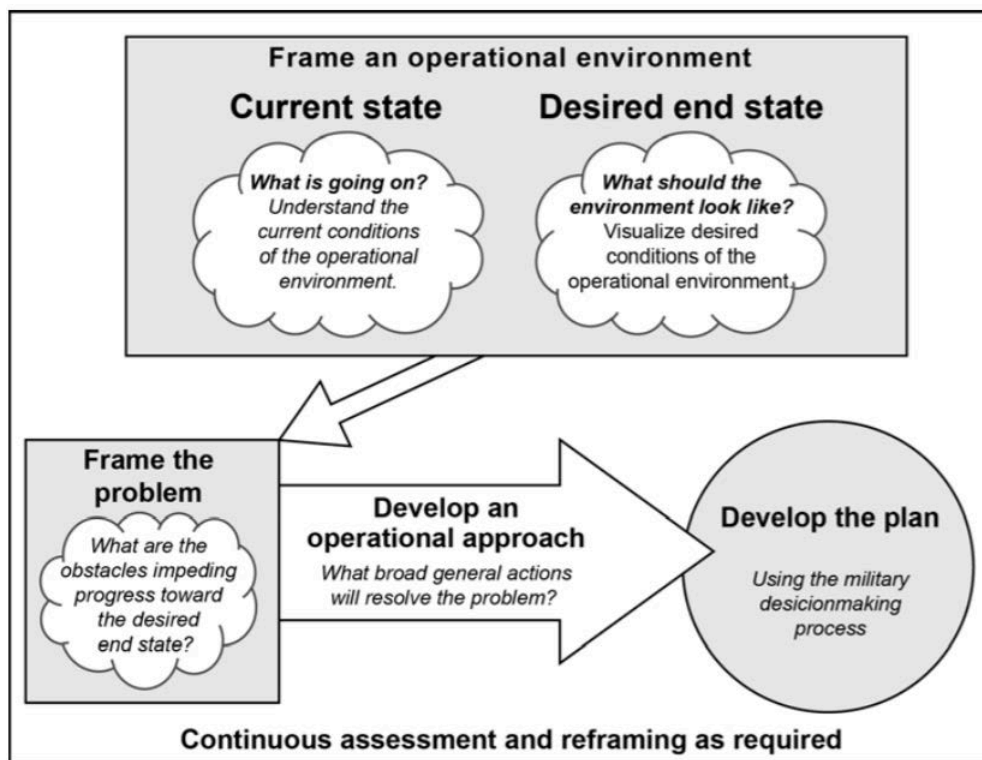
Frame an operational environment

Current state

What is going on? Understand the current conditions of the operational environment.

Desired end state

What should the environment look like? Visualize desired conditions of the operational environment.

Frame the problem

What are the obstacles impeding progress toward the desired end state?

Develop an operational approach

What broad general actions will resolve the problem?

Develop the plan

Using the military desicionmaking process

Continuous assessment and reframing as required